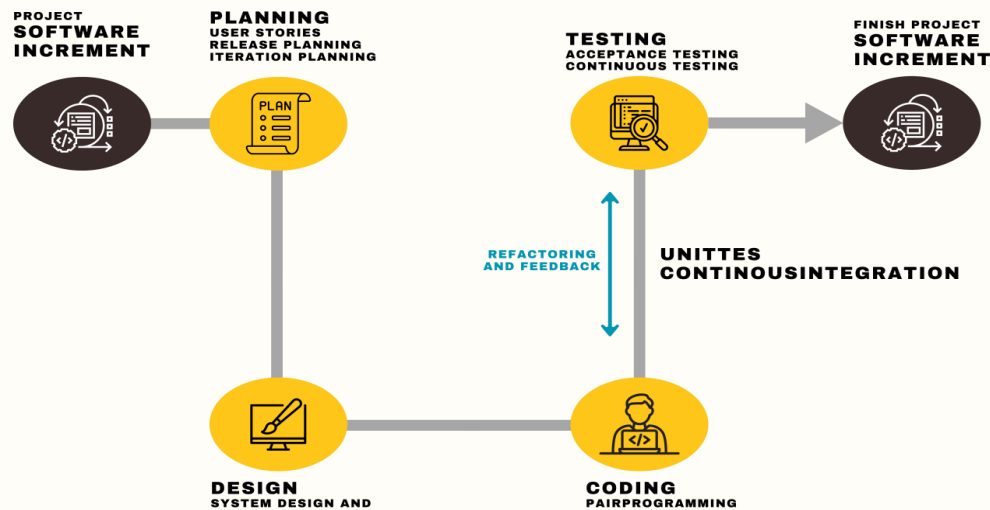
PROJECT
SOFTWARE INCREMENT

PLANNING
USER STORIES
RELEASE PLANNING
ITERATION PLANNING

PLAN

TESTING
ACCEPTANCE TESTING
CONTINUOUS TESTING

FINISH PROJECT
SOFTWARE INCREMENT

REFACTORING AND FEEDBACK

UNITTES
CONTINOUSINTEGRATION

DESIGN
SYSTEM DESIGN AND

CODING
PAIRPROGRAMMING